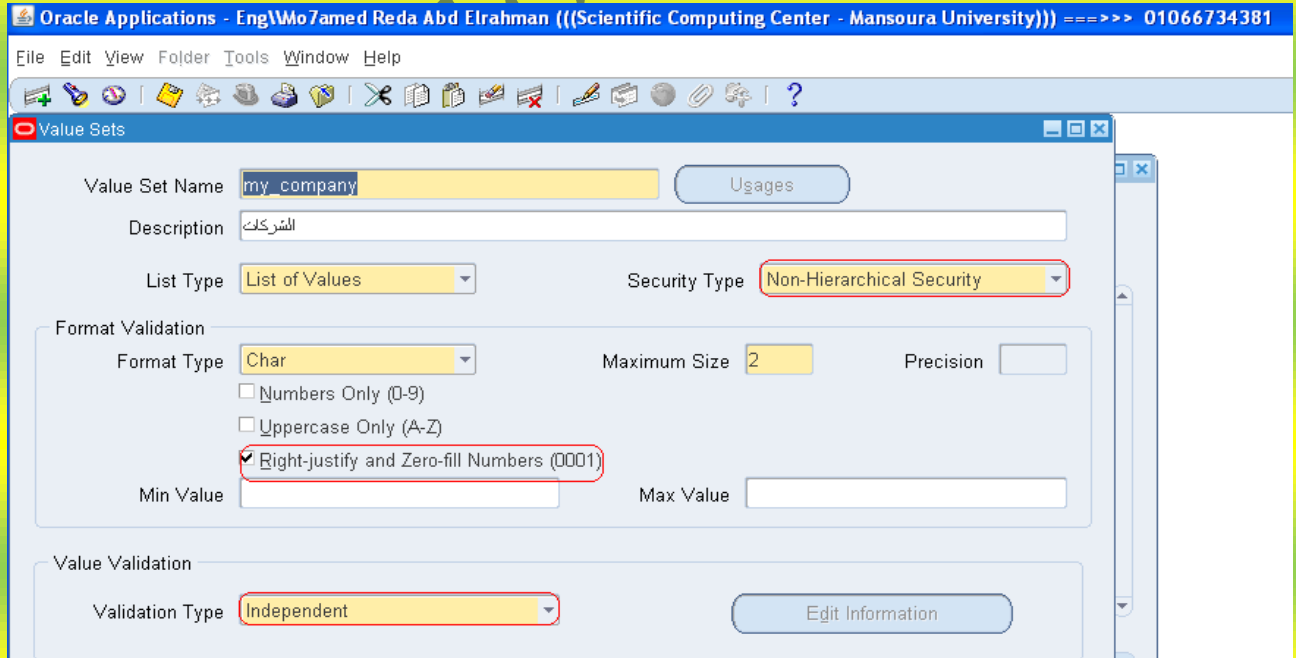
Oracle Applications - Eng\Mo7amed Reda Abd Elrahman (((Scientific Computing Center - Mansoura University))) ===>>> 01066734381

File Edit View Folder Tools Window Help

Value Sets

Value Set Name my_company
Usages
Description الشركات
List Type List of Values
Security Type Non-Hierarchical Security

Format Validation
Format Type Char
Maximum Size 2
Precision
Numbers Only (0-9)
Uppercase Only (A-Z)
Right-justify and Zero-fill Numbers (0001)
Min Value
Max Value

Value Validation
Validation Type Independent
Edit Information